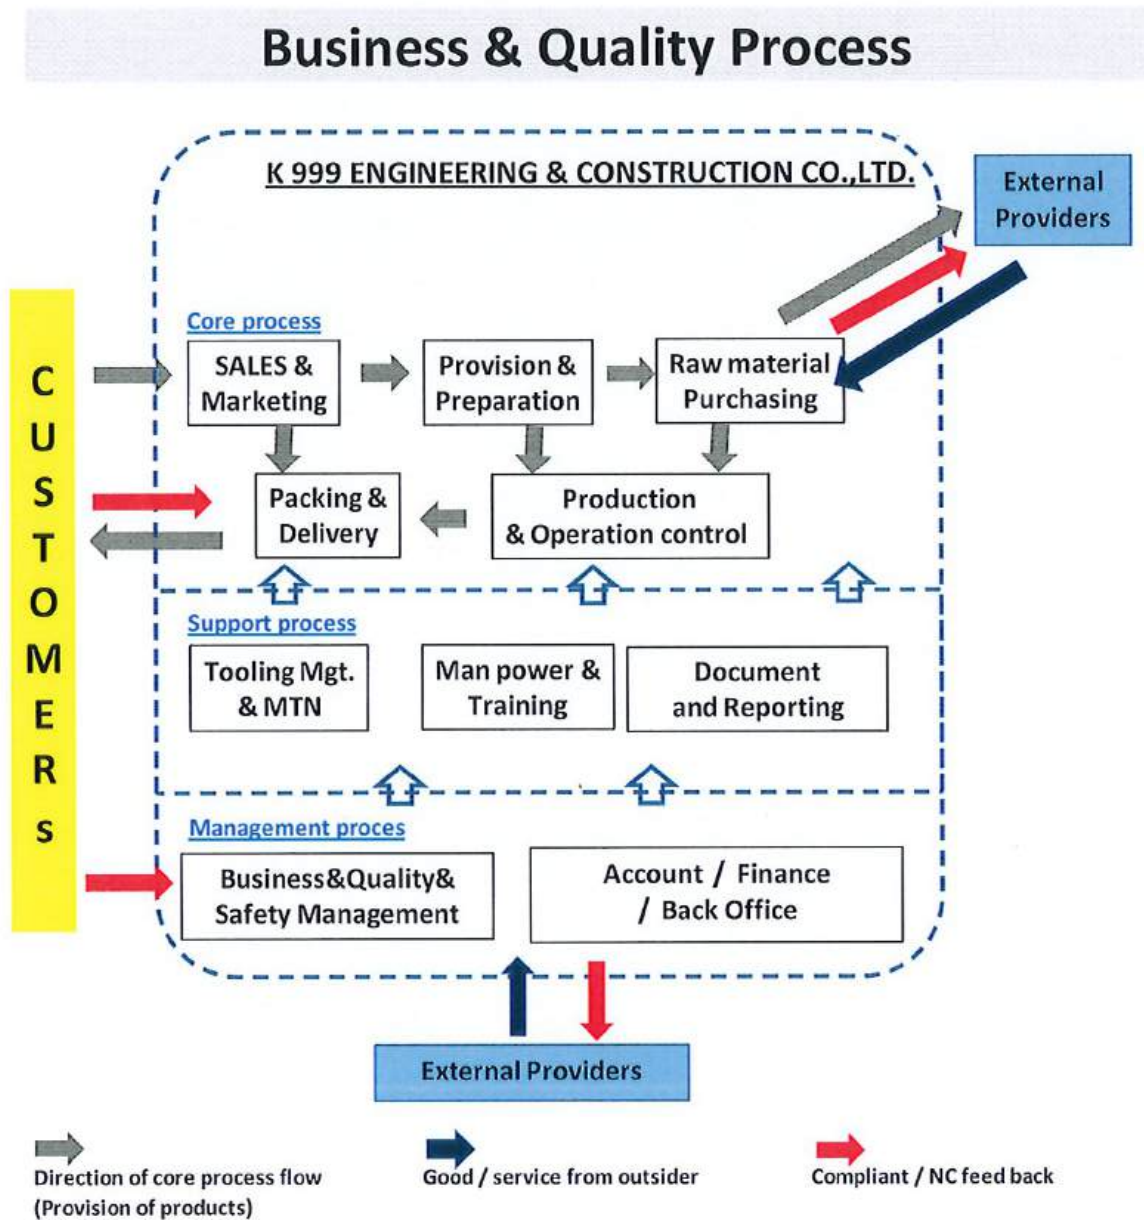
Business & Quality Process

K 999 ENGINEERING & CONSTRUCTION CO.,LTD.

External Providers

CUSTOMERS

Core process

SALES & Marketing

Provision & Preparation

Raw material Purchasing

Packing & Delivery

Production & Operation control

Support process

Tooling Mgt. & MTN

Man power & Training

Document and Reporting

Management proces

Business&Quality& Safety Management

Account / Finance / Back Office

External Providers

Direction of core process flow (Provision of products)

Good / service from outsider

Compliant / NC feed back